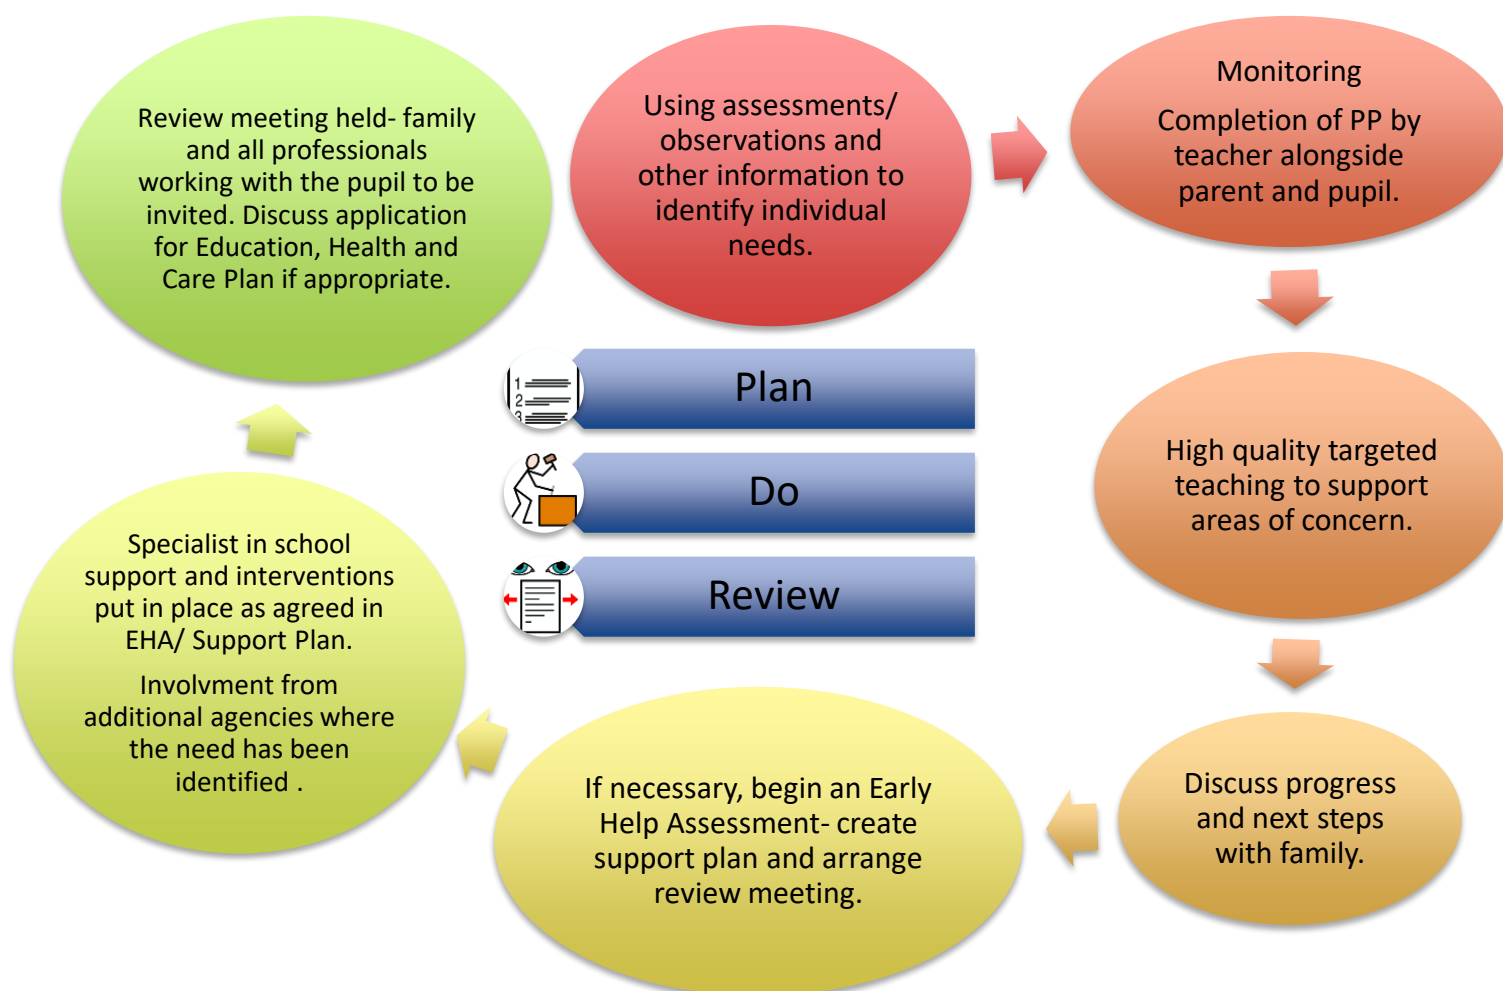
Using assessments/ observations and other information to identify individual needs.

Monitoring

Completion of PP by teacher alongside parent and pupil.

High quality targeted teaching to support areas of concern.

Discuss progress and next steps with family.

If necessary, begin an Early Help Assessment- create support plan and arrange review meeting.

Specialist in school support and interventions put in place as agreed in EHA/ Support Plan.

Involvment from additional agencies where the need has been identified .

Review meeting held- family and all professionals working with the pupil to be invited. Discuss application for Education, Health and Care Plan if appropriate.

1
2
3

Plan

Do

Review